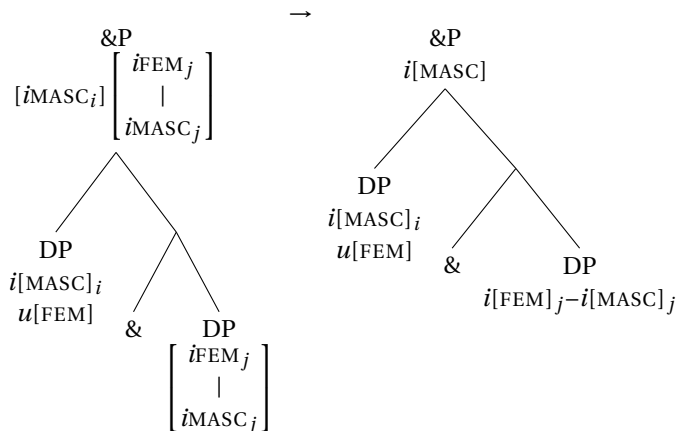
$\rightarrow$

&P
$[i\text{MASC}_i] \begin{bmatrix} i\text{FEM}_j \\ | \\ i\text{MASC}_j \end{bmatrix}$

DP
$i[\text{MASC}]_i$
$u[\text{FEM}]$

&

DP
$\begin{bmatrix} i\text{FEM}_j \\ | \\ i\text{MASC}_j \end{bmatrix}$

&P
$i[\text{MASC}]$

DP
$i[\text{MASC}]_i$
$u[\text{FEM}]$

&

DP
$i[\text{FEM}]_j – i[\text{MASC}]_j$